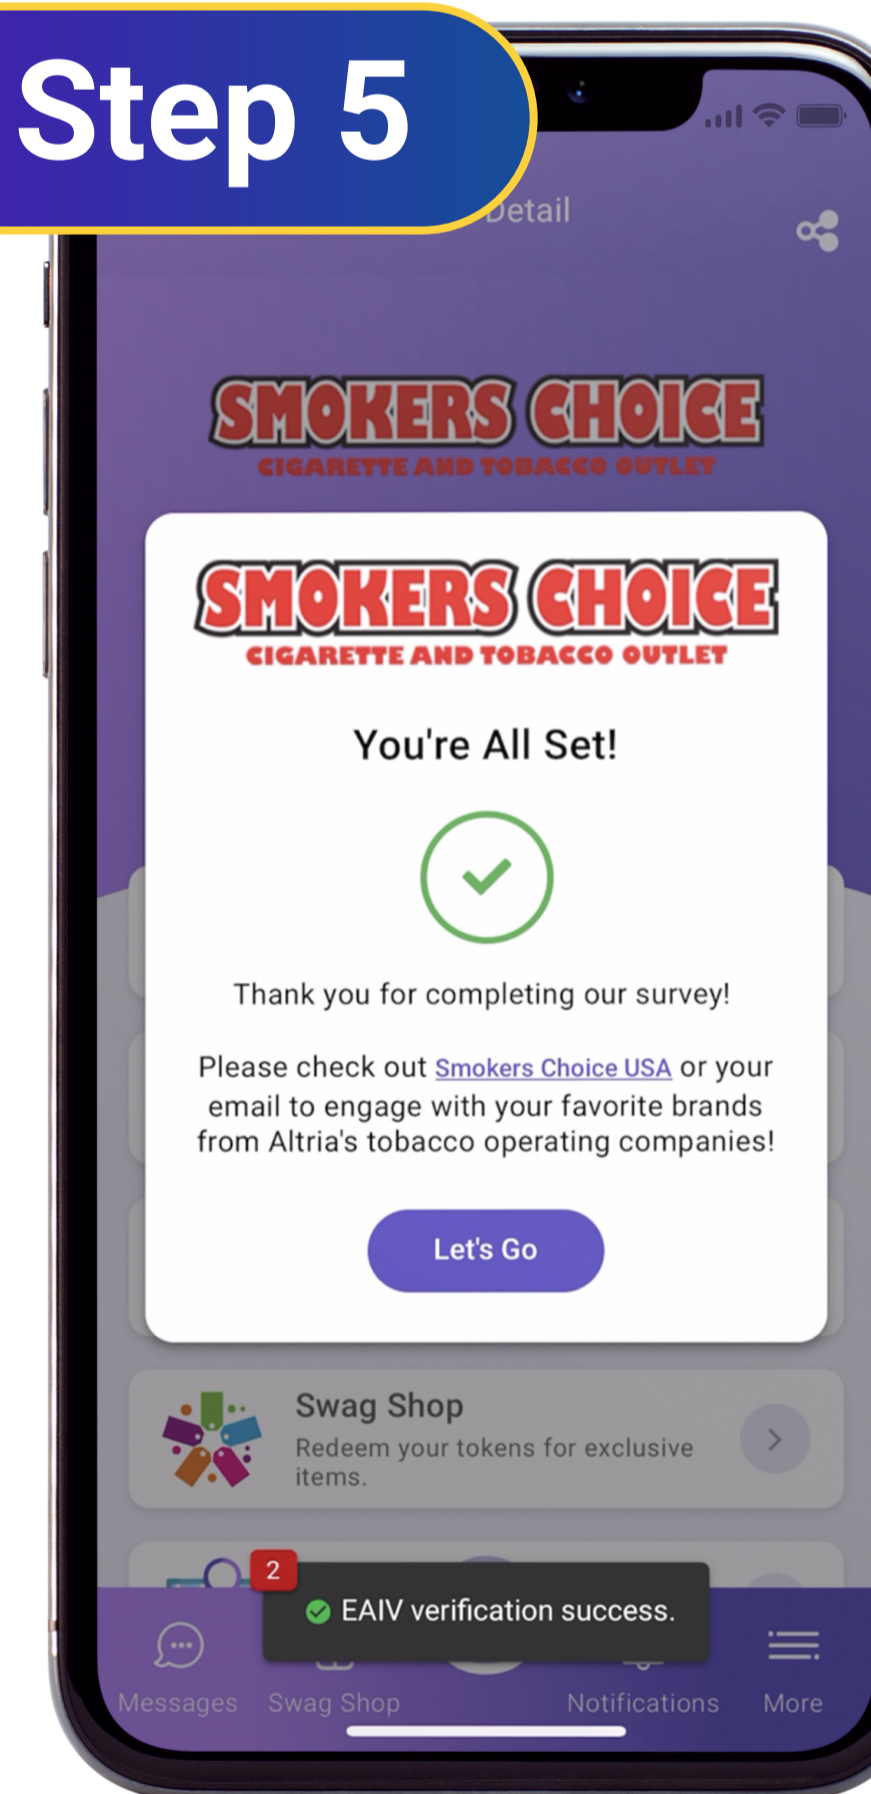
Step 5

Detail

SMOKERS CHOICE
CIGARETTE AND TOBACCO OUTLET

SMOKERS CHOICE
CIGARETTE AND TOBACCO OUTLET

You're All Set!

Thank you for completing our survey!

Please check out Smokers Choice USA or your email to engage with your favorite brands from Altria's tobacco operating companies!

Let's Go

Swag Shop
Redeem your tokens for exclusive items.

2

EAIV verification success.

Messages Swag Shop Notifications More